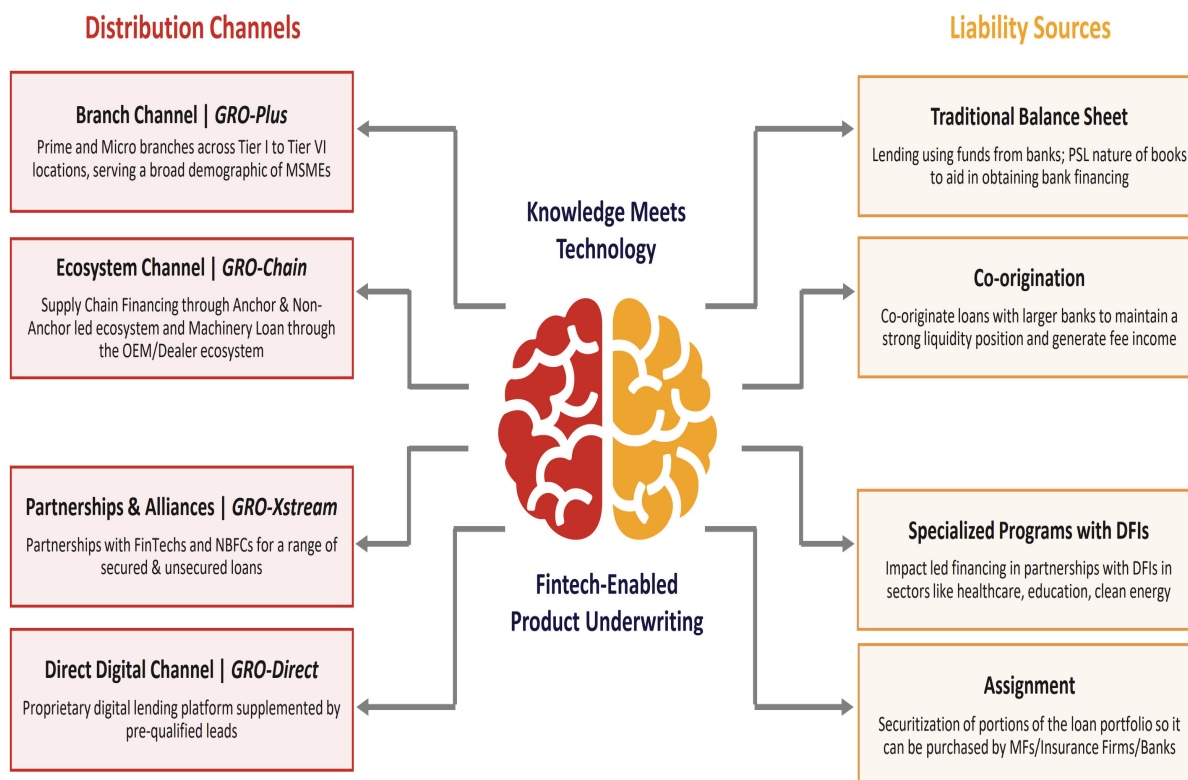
Distribution Channels

Branch Channel | GRO-Plus

Prime and Micro branches across Tier I to Tier VI locations, serving a broad demographic of MSMEs

Ecosystem Channel | GRO-Chain

Supply Chain Financing through Anchor & Non-Anchor led ecosystem and Machinery Loan through the OEM/Dealer ecosystem

Partnerships & Alliances | GRO-Xstream

Partnerships with FinTechs and NBFCs for a range of secured & unsecured loans

Direct Digital Channel | GRO-Direct

Proprietary digital lending platform supplemented by pre-qualified leads

Knowledge Meets Technology

Fintech-Enabled Product Underwriting

Liability Sources

Traditional Balance Sheet

Lending using funds from banks; PSL nature of books to aid in obtaining bank financing

Co-origination

Co-originate loans with larger banks to maintain a strong liquidity position and generate fee income

Specialized Programs with DFIs

Impact led financing in partnerships with DFIs in sectors like healthcare, education, clean energy

Assignment

Securitization of portions of the loan portfolio so it can be purchased by MFs/Insurance Firms/Banks